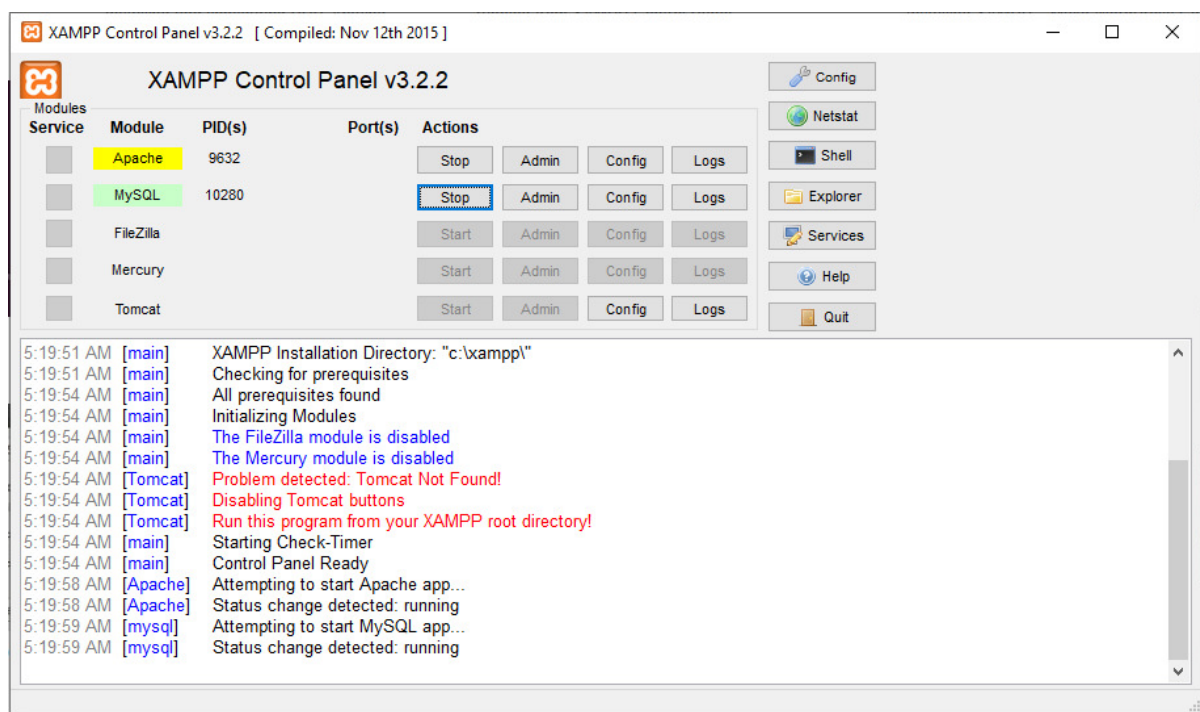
XAMPP Control Panel v3.2.2 [ Compiled: Nov 12th 2015 ]

XAMPP Control Panel v3.2.2

Modules

| Service | Module | PID(s) | Port(s) | Actions | | | |
|---|---|---|---|---|---|---|---|
| | Apache | 9632 | | Stop | Admin | Config | Logs |
| | MySQL | 10280 | | Stop | Admin | Config | Logs |
| | FileZilla | | | Start | Admin | Config | Logs |
| | Mercury | | | Start | Admin | Config | Logs |
| | Tomcat | | | Start | Admin | Config | Logs |

Config
Netstat
Shell
Explorer
Services
Help
Quit

5:19:51 AM [main] XAMPP Installation Directory: "c:\xampp\"
5:19:51 AM [main] Checking for prerequisites
5:19:54 AM [main] All prerequisites found
5:19:54 AM [main] Initializing Modules
5:19:54 AM [main] The FileZilla module is disabled
5:19:54 AM [main] The Mercury module is disabled
5:19:54 AM [Tomcat] Problem detected: Tomcat Not Found!
5:19:54 AM [Tomcat] Disabling Tomcat buttons
5:19:54 AM [Tomcat] Run this program from your XAMPP root directory!
5:19:54 AM [main] Starting Check-Timer
5:19:54 AM [main] Control Panel Ready
5:19:58 AM [Apache] Attempting to start Apache app...
5:19:58 AM [Apache] Status change detected: running
5:19:59 AM [mysql] Attempting to start MySQL app...
5:19:59 AM [mysql] Status change detected: running